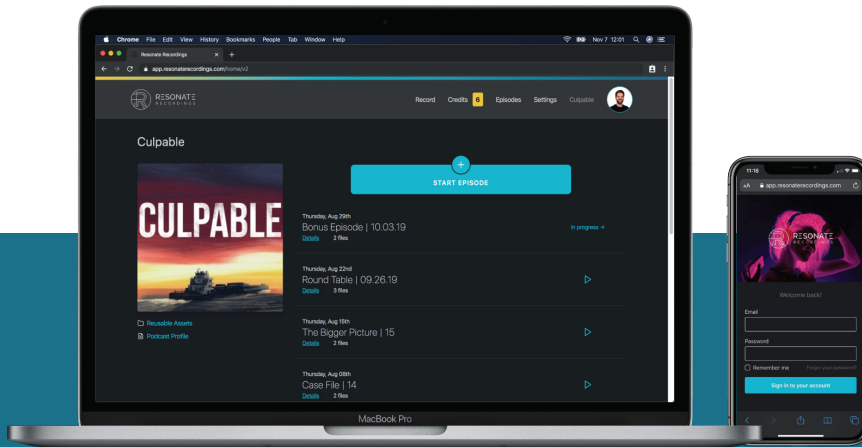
Chrome File Edit View History Bookmarks People Tab Window Help

Nov 7 12:01

Resonate Recordings

app.resonaterecordings.com/home/v2

RESONATE RECORDINGS

Record Credits 6 Episodes Settings Culpable

Culpable

CULPABLE

START EPISODE

Thursday, Aug 29th
Bonus Episode | 10.03.19
Details 2 files
In progress →

Thursday, Aug 22nd
Round Table | 09.26.19
Details 3 files

Thursday, Aug 15th
The Bigger Picture | 15
Details 2 files

Thursday, Aug 08th
Case File | 14
Details 2 files

Reusable Assets
Podcast Profile

MacBook Pro

11:18

AA app.resonaterecordings.com

RESONATE RECORDINGS

Welcome back!

Email

Password

Remember me Forgot your password?

Sign in to your account